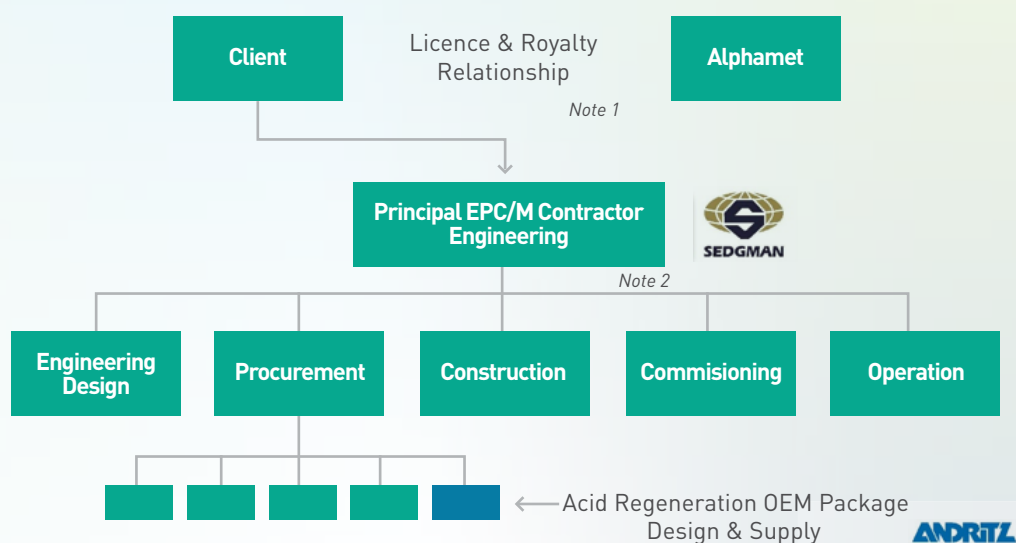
Client

Licence & Royalty Relationship

Alphamet

Note 1

Principal EPC/M Contractor Engineering

SEDGMAN

Note 2

Engineering Design

Procurement

Construction

Commisioning

Operation

Acid Regeneration OEM Package Design & Supply

ANDRITZ